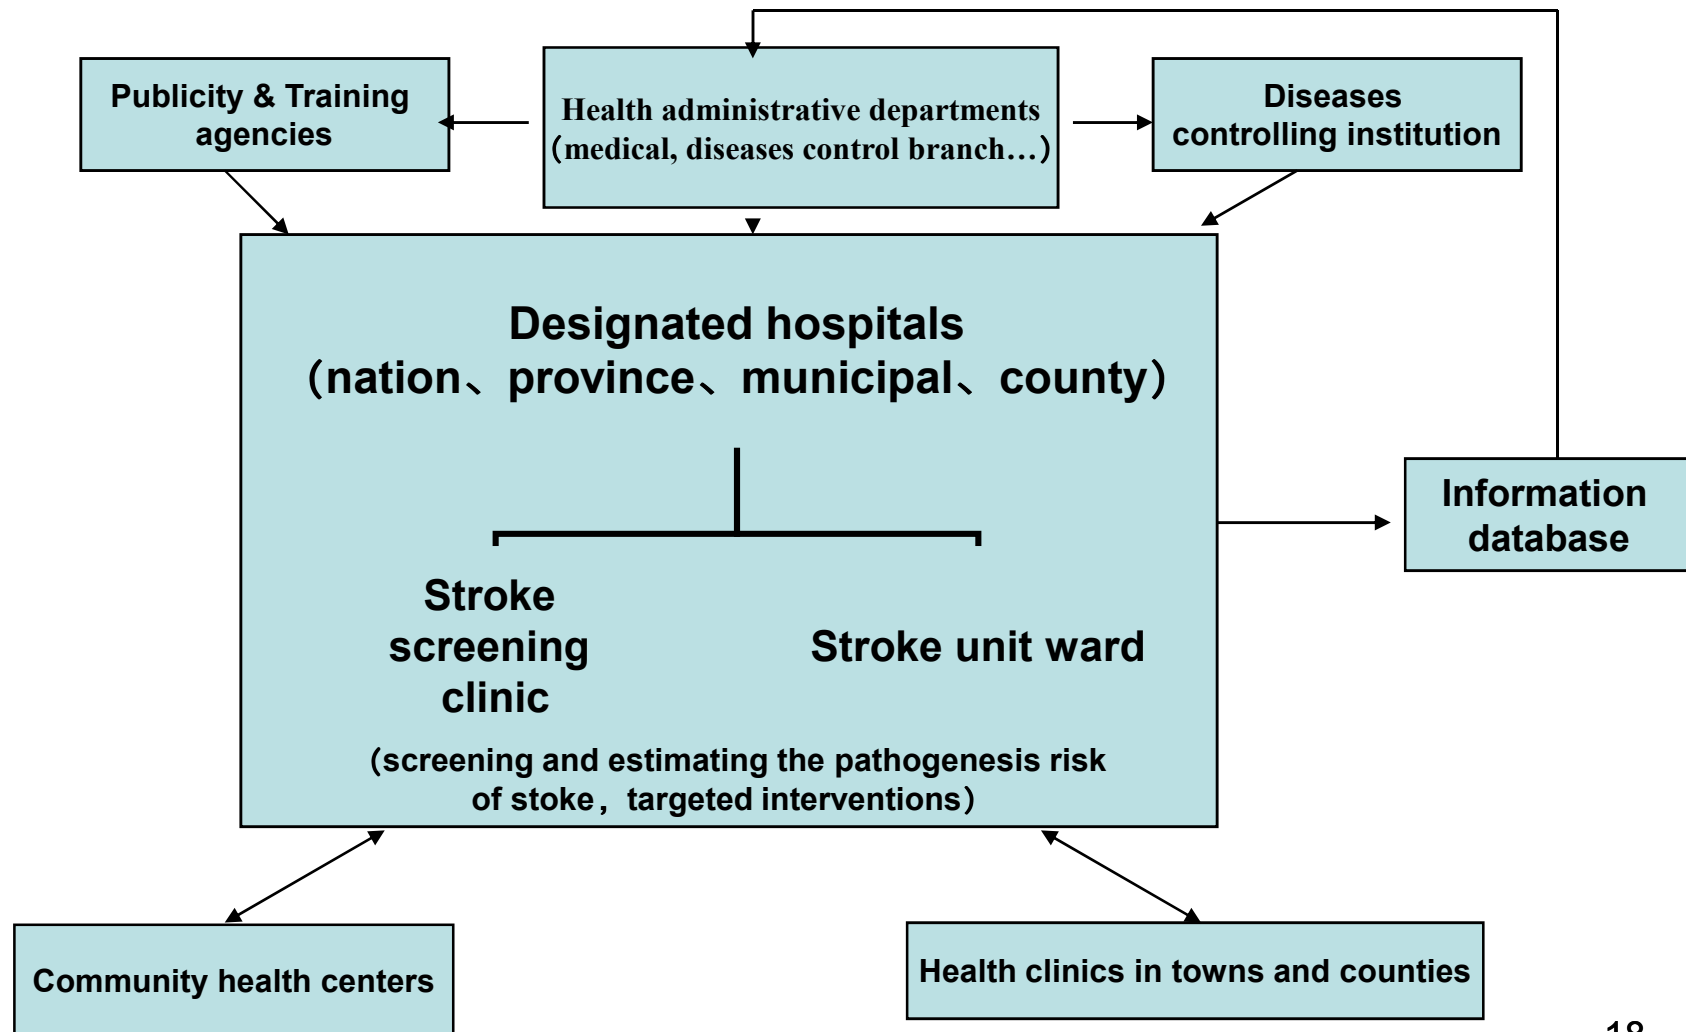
Publicity & Training agencies

Health administrative departments (medical, diseases control branch…)

Diseases controlling institution

Designated hospitals (nation、province、municipal、county)

Stroke screening clinic

Stroke unit ward

(screening and estimating the pathogenesis risk of stoke，targeted interventions)

Information database

Community health centers

Health clinics in towns and counties

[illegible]